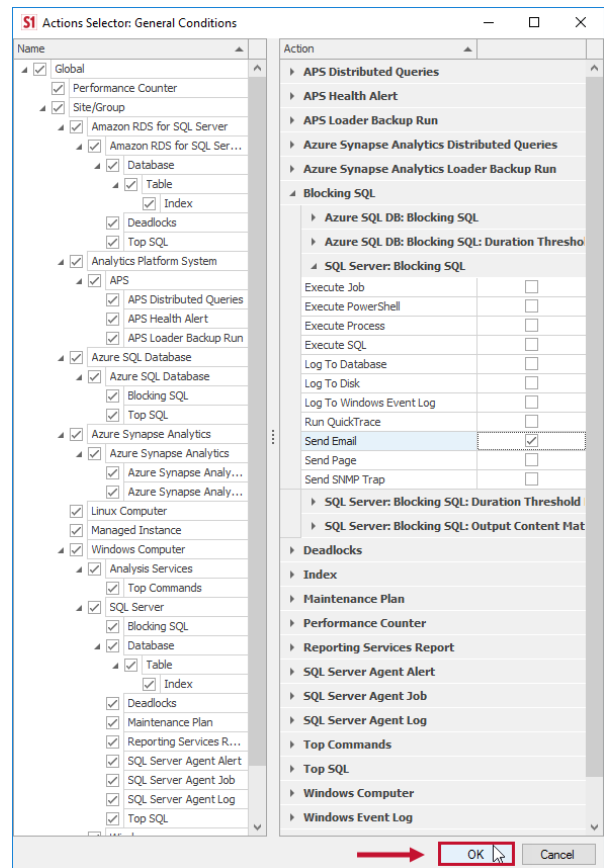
S1 Actions Selector: General Conditions

Name
Global
Performance Counter
Site/Group
Amazon RDS for SQL Server
Amazon RDS for SQL Ser...
Database
Table
Index
Deadlocks
Top SQL
Analytics Platform System
APS
APS Distributed Queries
APS Health Alert
APS Loader Backup Run
Azure SQL Database
Azure SQL Database
Blocking SQL
Top SQL
Azure Synapse Analytics
Azure Synapse Analytics
Azure Synapse Analy...
Azure Synapse Analy...
Linux Computer
Managed Instance
Windows Computer
Analysis Services
Top Commands
SQL Server
Blocking SQL
Database
Table
Index
Deadlocks
Maintenance Plan
Reporting Services R...
SQL Server Agent Alert
SQL Server Agent Job
SQL Server Agent Log
Top SQL

Action
APS Distributed Queries
APS Health Alert
APS Loader Backup Run
Azure Synapse Analytics Distributed Queries
Azure Synapse Analytics Loader Backup Run
Blocking SQL
Azure SQL DB: Blocking SQL
Azure SQL DB: Blocking SQL: Duration Thresho
SQL Server: Blocking SQL
Execute Job
Execute PowerShell
Execute Process
Execute SQL
Log To Database
Log To Disk
Log To Windows Event Log
Run QuickTrace
Send Email
Send Page
Send SNMP Trap
SQL Server: Blocking SQL: Duration Threshold
SQL Server: Blocking SQL: Output Content Mat
Deadlocks
Index
Maintenance Plan
Performance Counter
Reporting Services Report
SQL Server Agent Alert
SQL Server Agent Job
SQL Server Agent Log
Top Commands
Top SQL
Windows Computer
Windows Event Log

OK
Cancel